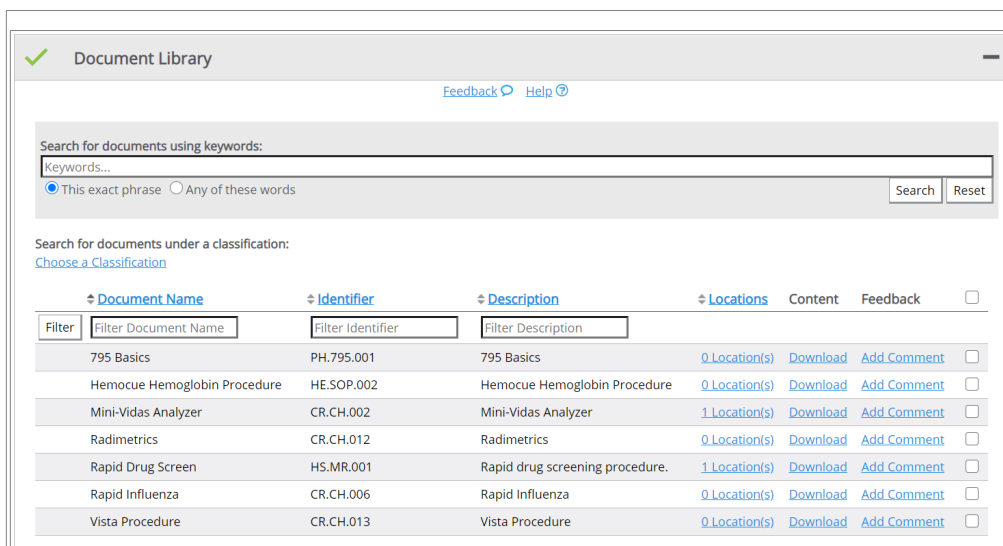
Document Library

Feedback Help

Search for documents using keywords:

Keywords...

This exact phrase Any of these words

Search Reset

Search for documents under a classification:
Choose a Classification

| | Document Name | Identifier | Description | Locations | Content | Feedback | |
|---|---|---|---|---|---|---|---|
| Filter | Filter Document Name | Filter Identifier | Filter Description | | | | |
| | 795 Basics | PH.795.001 | 795 Basics | 0 Location(s) | Download | Add Comment | |
| | Hemocue Hemoglobin Procedure | HE.SOP.002 | Hemocue Hemoglobin Procedure | 0 Location(s) | Download | Add Comment | |
| | Mini-Vidas Analyzer | CR.CH.002 | Mini-Vidas Analyzer | 1 Location(s) | Download | Add Comment | |
| | Radimetrics | CR.CH.012 | Radimetrics | 0 Location(s) | Download | Add Comment | |
| | Rapid Drug Screen | HS.MR.001 | Rapid drug screening procedure. | 1 Location(s) | Download | Add Comment | |
| | Rapid Influenza | CR.CH.006 | Rapid Influenza | 0 Location(s) | Download | Add Comment | |
| | Vista Procedure | CR.CH.013 | Vista Procedure | 0 Location(s) | Download | Add Comment | |